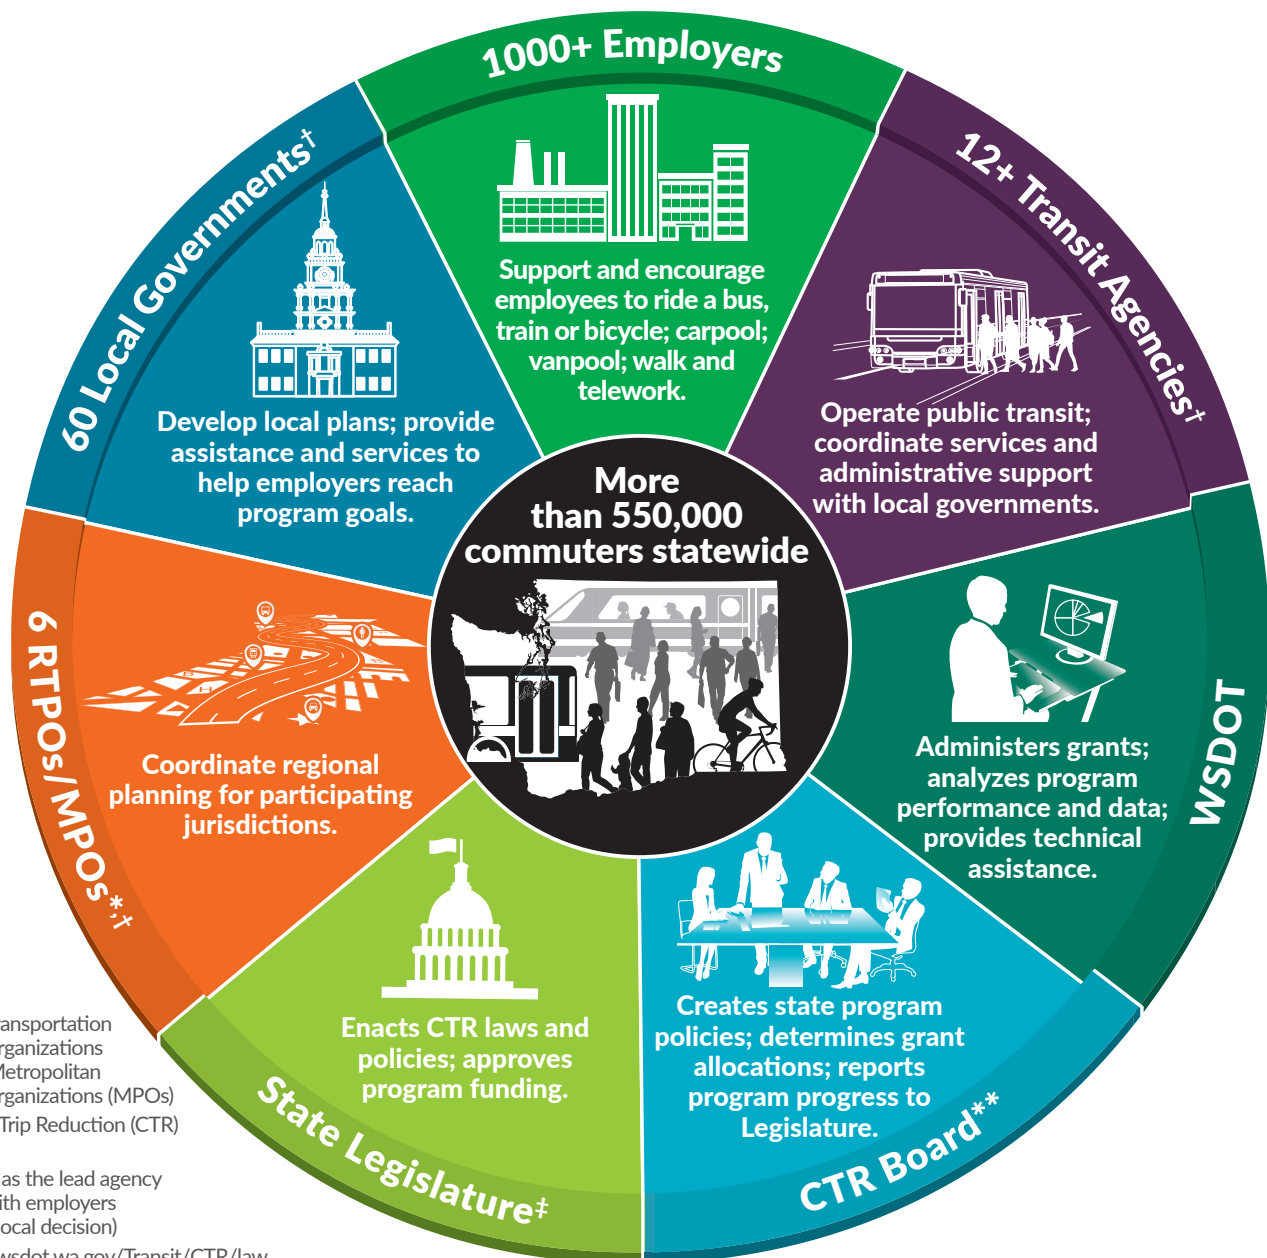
1000+ Employers

Support and encourage employees to ride a bus, train or bicycle; carpool; vanpool; walk and telework.

12+ Transit Agencies†

Operate public transit; coordinate services and administrative support with local governments.

WSDOT

Administers grants; analyzes program performance and data; provides technical assistance.

CTR Board**

Creates state program policies; determines grant allocations; reports program progress to Legislature.

State Legislature‡

Enacts CTR laws and policies; approves program funding.

6 RTPOs/MPOs*,†

Coordinate regional planning for participating jurisdictions.

60 Local Governments†

Develop local plans; provide assistance and services to help employers reach program goals.

More than 550,000 commuters statewide

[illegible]ansportation
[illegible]rganizations
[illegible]etropolitan
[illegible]rganizations (MPOs)
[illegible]Trip Reduction (CTR)

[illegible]as the lead agency
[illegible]ith employers
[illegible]ocal decision)
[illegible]wsdot.wa.gov/Transit/CTR/law